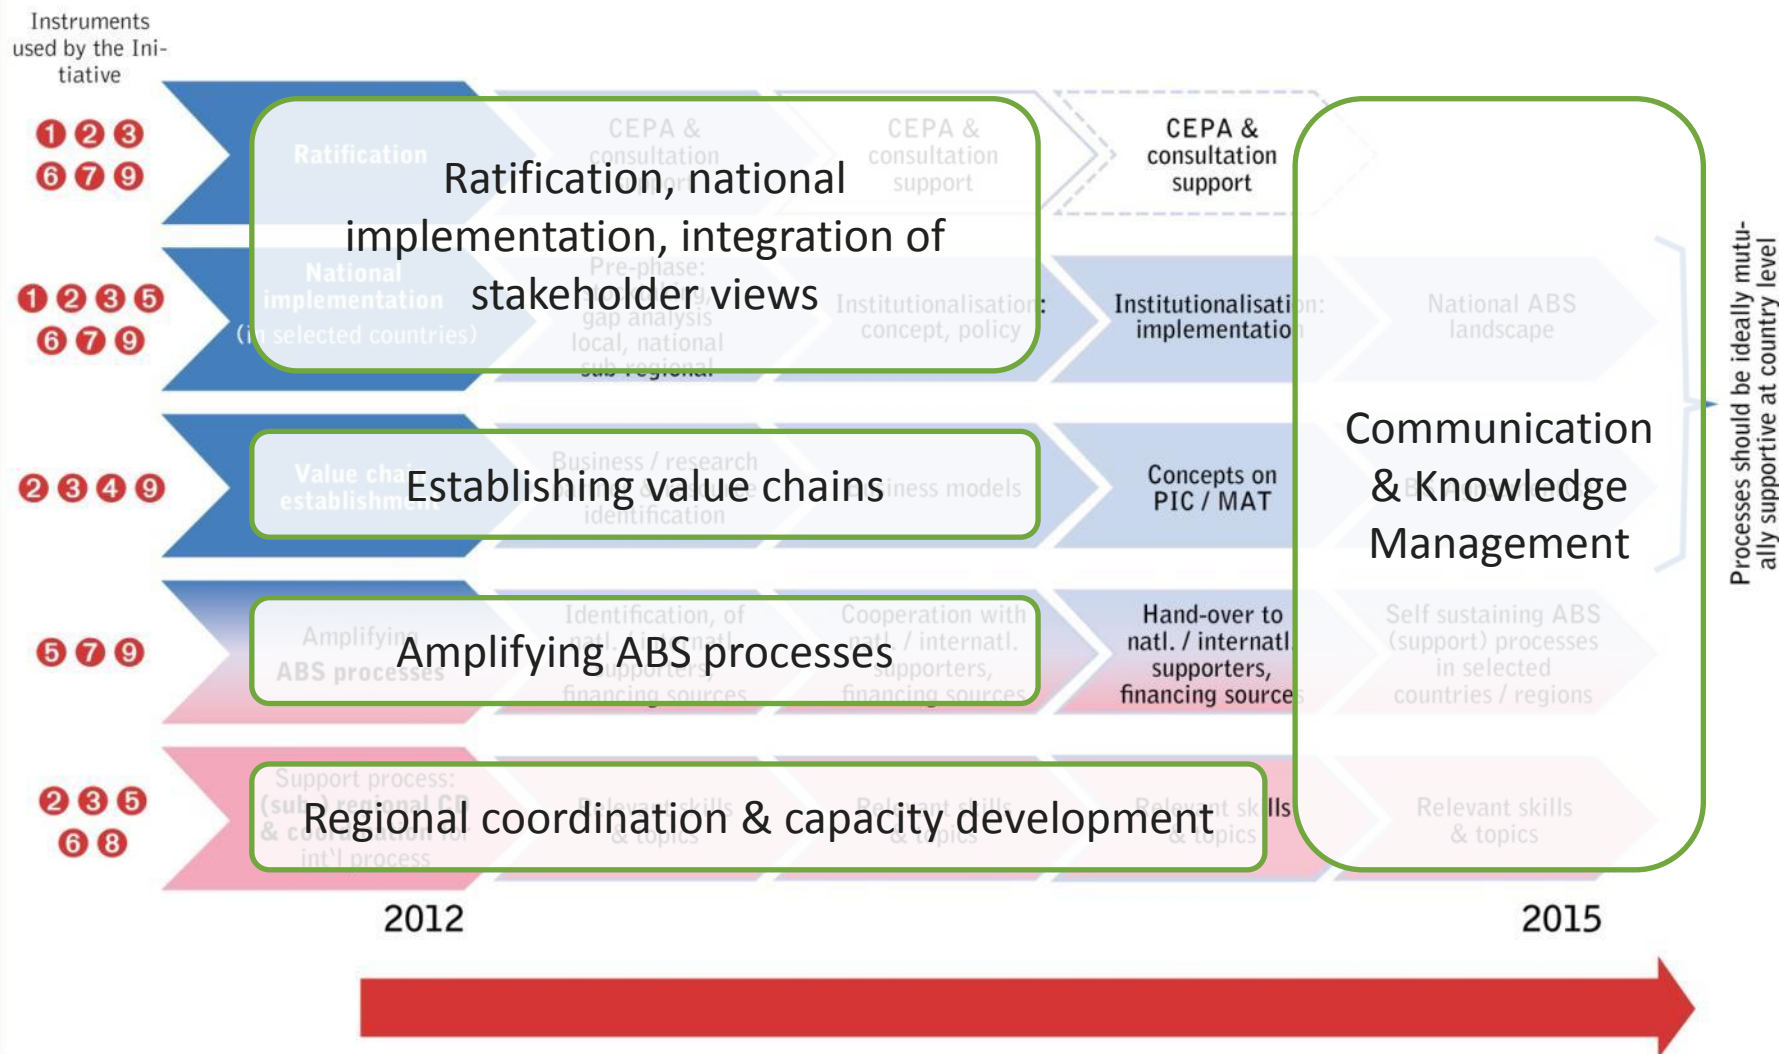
Instruments used by the Initiative

1 2 3
6 7 9

Ratification

CEPA & consultation support

CEPA & consultation support

CEPA & consultation support

Ratification, national implementation, integration of stakeholder views

1 2 3 5
6 7 9

National implementation (in selected countries)

Pre-phase: gap analysis local, national sub-regional

Institutionalisation: concept, policy

Institutionalisation: implementation

National ABS landscape

2 3 4 9

Value chain establishment

Business / research identification

business models

Establishing value chains

Concepts on PIC / MAT

5 7 9

Amplifying ABS processes

Identification, of natl. / internatl. supporters, financing sources

Cooperation with natl. / internatl. supporters, financing sources

Amplifying ABS processes

Hand-over to natl. / internatl. supporters, financing sources

Self sustaining ABS (support) processes in selected countries / regions

2 3 5
6 8

Support process: (sub) regional CP & coordination for int'l process

Relevant skills & topics

Relevant skills & topics

Relevant skills & topics

Relevant skills & topics

Regional coordination & capacity development

Communication & Knowledge Management

Processes should be ideally mutually supportive at country level

2012

2015